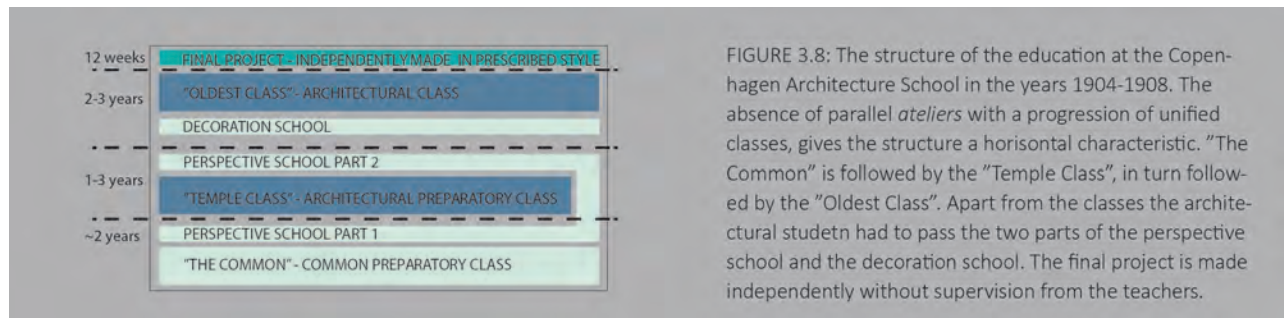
12 weeks
FINAL PROJECT - INDEPENDENTLY MADE IN PRESCRIBED STYLE
2-3 years
"OLDEST CLASS" - ARCHITECTURAL CLASS
DECORATION SCHOOL
PERSPECTIVE SCHOOL PART 2
1-3 years
"TEMPLE CLASS" - ARCHITECTURAL PREPARATORY CLASS
~2 years
PERSPECTIVE SCHOOL PART 1
"THE COMMON" - COMMON PREPARATORY CLASS

FIGURE 3.8: The structure of the education at the Copenhagen Architecture School in the years 1904-1908. The absence of parallel *ateliers* with a progression of unified classes, gives the structure a horisontal characteristic. "The Common" is followed by the "Temple Class", in turn followed by the "Oldest Class". Apart from the classes the architectural studetn had to pass the two parts of the perspective school and the decoration school. The final project is made independently without supervision from the teachers.